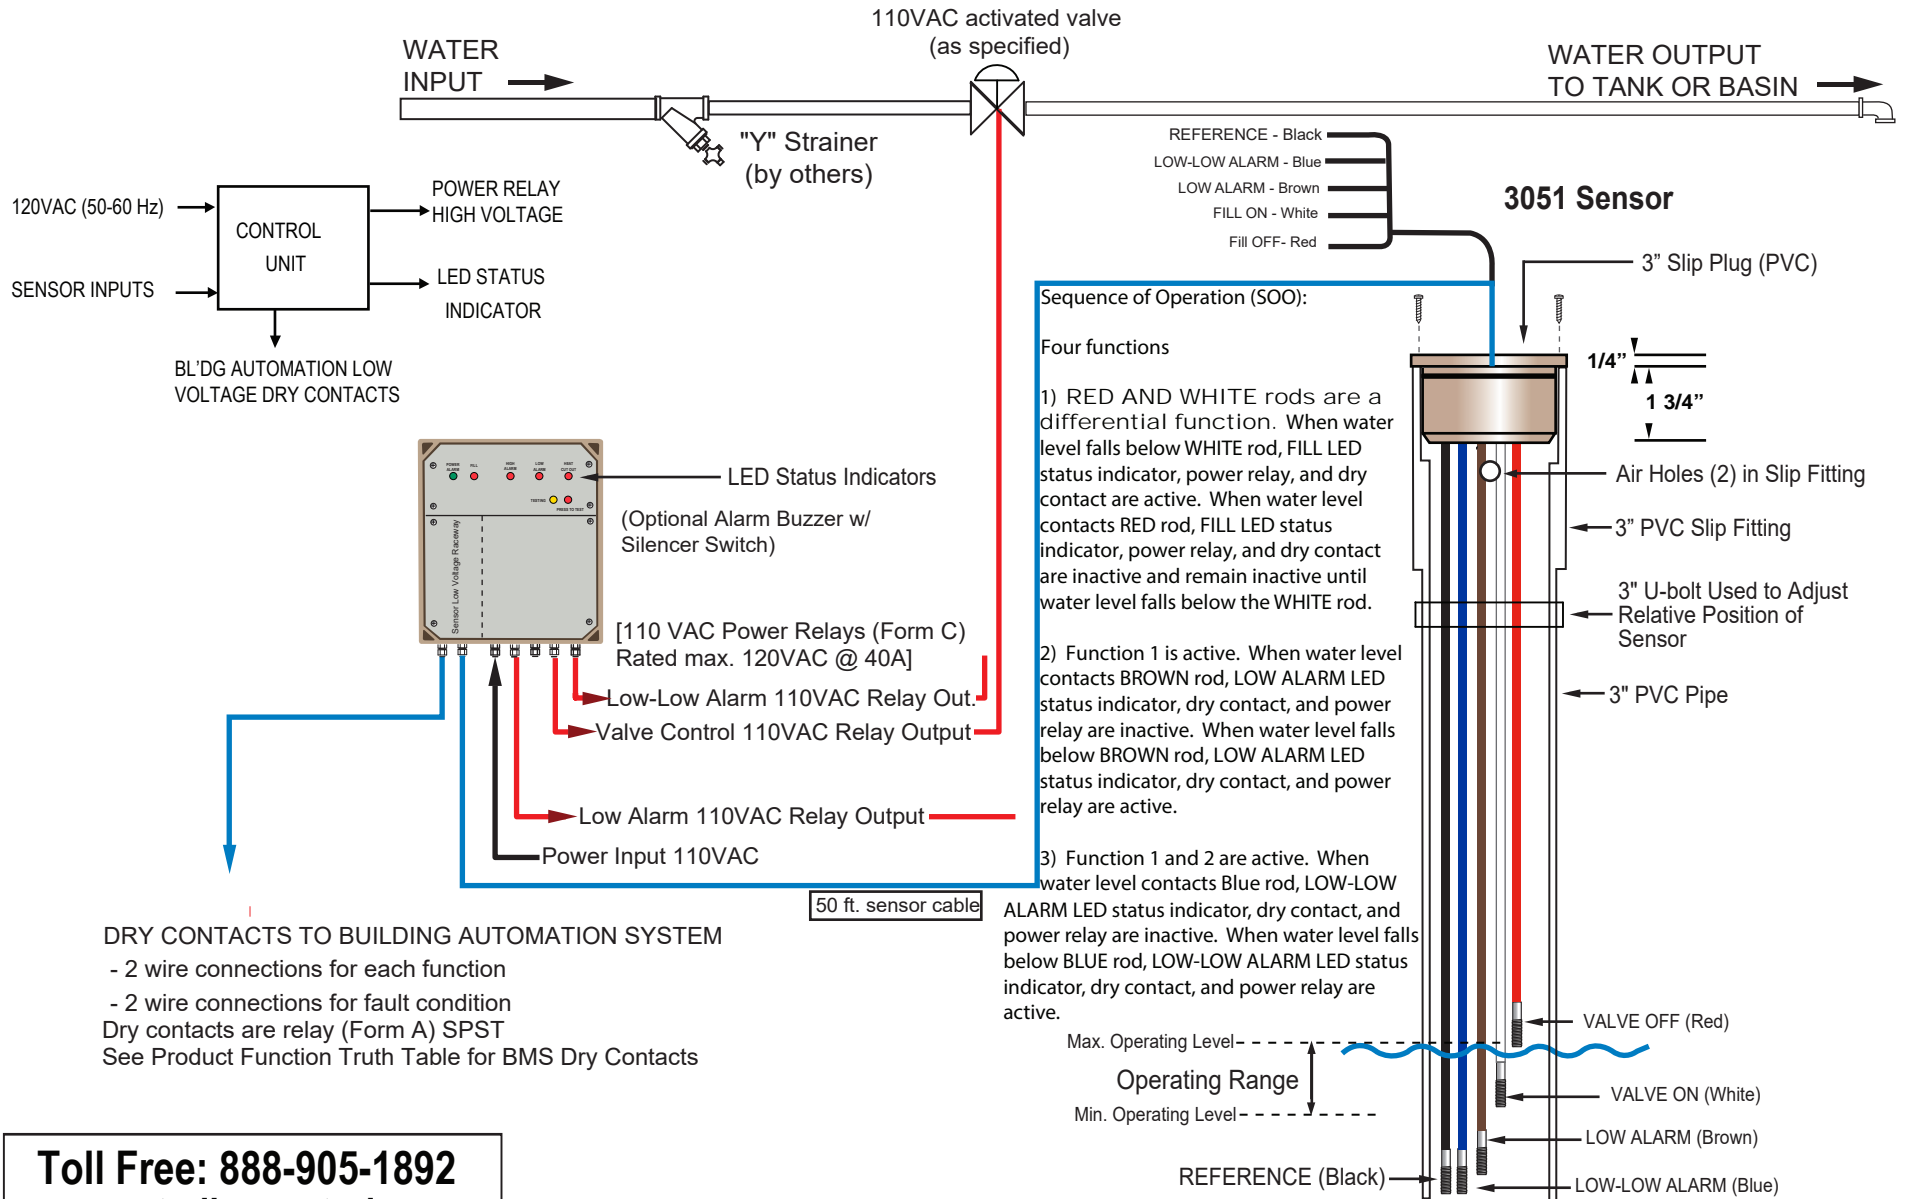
WATER INPUT

110VAC activated valve (as specified)

WATER OUTPUT TO TANK OR BASIN

"Y" Strainer (by others)

120VAC (50-60 Hz)

CONTROL UNIT

POWER RELAY HIGH VOLTAGE

SENSOR INPUTS

LED STATUS INDICATOR

BL'DG AUTOMATION LOW VOLTAGE DRY CONTACTS

REFERENCE - Black
LOW-LOW ALARM - Blue
LOW ALARM - Brown
FILL ON - White
Fill OFF- Red

3051 Sensor

3" Slip Plug (PVC)

1/4"

1 3/4"

Air Holes (2) in Slip Fitting

3" PVC Slip Fitting

3" U-bolt Used to Adjust Relative Position of Sensor

3" PVC Pipe

Sequence of Operation (SOO):

Four functions

1) RED AND WHITE rods are a differential function. When water level falls below WHITE rod, FILL LED status indicator, power relay, and dry contact are active. When water level contacts RED rod, FILL LED status indicator, power relay, and dry contact are inactive and remain inactive until water level falls below the WHITE rod.

2) Function 1 is active. When water level contacts BROWN rod, LOW ALARM LED status indicator, dry contact, and power relay are inactive. When water level falls below BROWN rod, LOW ALARM LED status indicator, dry contact, and power relay are active.

3) Function 1 and 2 are active. When water level contacts Blue rod, LOW-LOW ALARM LED status indicator, dry contact, and power relay are inactive. When water level falls below BLUE rod, LOW-LOW ALARM LED status indicator, dry contact, and power relay are active.

Sensor Low Voltage Raceway

LED Status Indicators

(Optional Alarm Buzzer w/ Silencer Switch)

[110 VAC Power Relays (Form C) Rated max. 120VAC @ 40A]

Low-Low Alarm 110VAC Relay Out.

Valve Control 110VAC Relay Output

Low Alarm 110VAC Relay Output

Power Input 110VAC

50 ft. sensor cable

DRY CONTACTS TO BUILDING AUTOMATION SYSTEM
- 2 wire connections for each function
- 2 wire connections for fault condition
Dry contacts are relay (Form A) SPST
See Product Function Truth Table for BMS Dry Contacts

VALVE OFF (Red)

Max. Operating Level

Operating Range

Min. Operating Level

VALVE ON (White)

LOW ALARM (Brown)

REFERENCE (Black)

LOW-LOW ALARM (Blue)

Toll Free: 888-905-1892